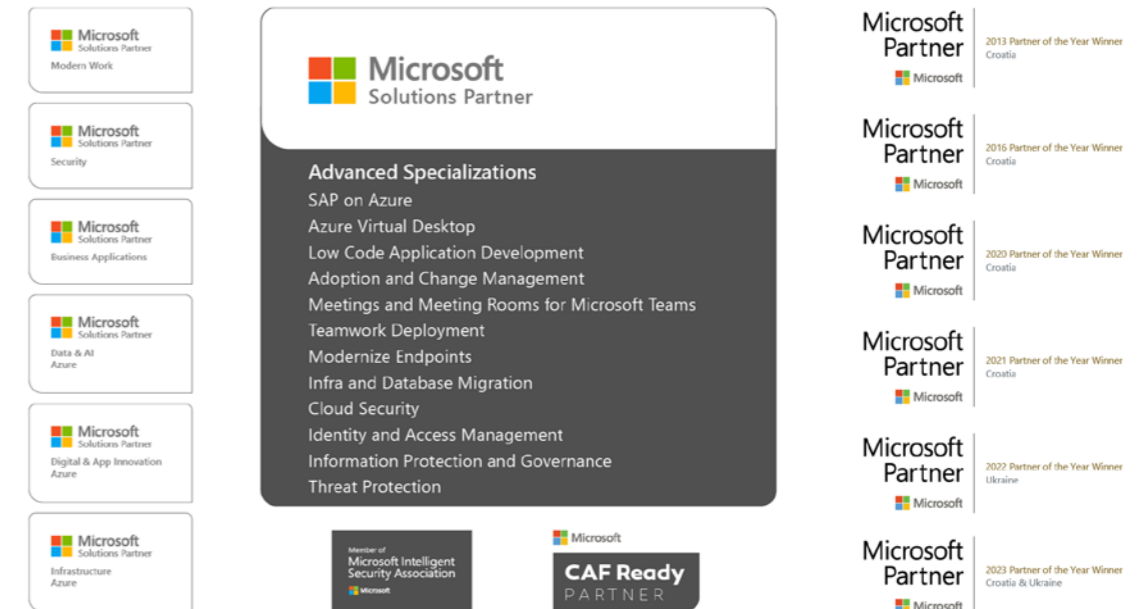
Microsoft
Solutions Partner
Modern Work

Microsoft
Solutions Partner
Security

Microsoft
Solutions Partner
Business Applications

Microsoft
Solutions Partner
Data & AI
Azure

Microsoft
Solutions Partner
Digital & App Innovation
Azure

Microsoft
Solutions Partner
Infrastructure
Azure

Microsoft
Solutions Partner

Advanced Specializations
SAP on Azure
Azure Virtual Desktop
Low Code Application Development
Adoption and Change Management
Meetings and Meeting Rooms for Microsoft Teams
Teamwork Deployment
Modernize Endpoints
Infra and Database Migration
Cloud Security
Identity and Access Management
Information Protection and Governance
Threat Protection

Member of
Microsoft Intelligent
Security Association
Microsoft

Microsoft
CAF Ready
PARTNER

Microsoft
Partner
Microsoft
2013 Partner of the Year Winner
Croatia

Microsoft
Partner
Microsoft
2016 Partner of the Year Winner
Croatia

Microsoft
Partner
Microsoft
2020 Partner of the Year Winner
Croatia

Microsoft
Partner
Microsoft
2021 Partner of the Year Winner
Croatia

Microsoft
Partner
Microsoft
2022 Partner of the Year Winner
Ukraine

Microsoft
Partner
Microsoft
2023 Partner of the Year Winner
Croatia & Ukraine